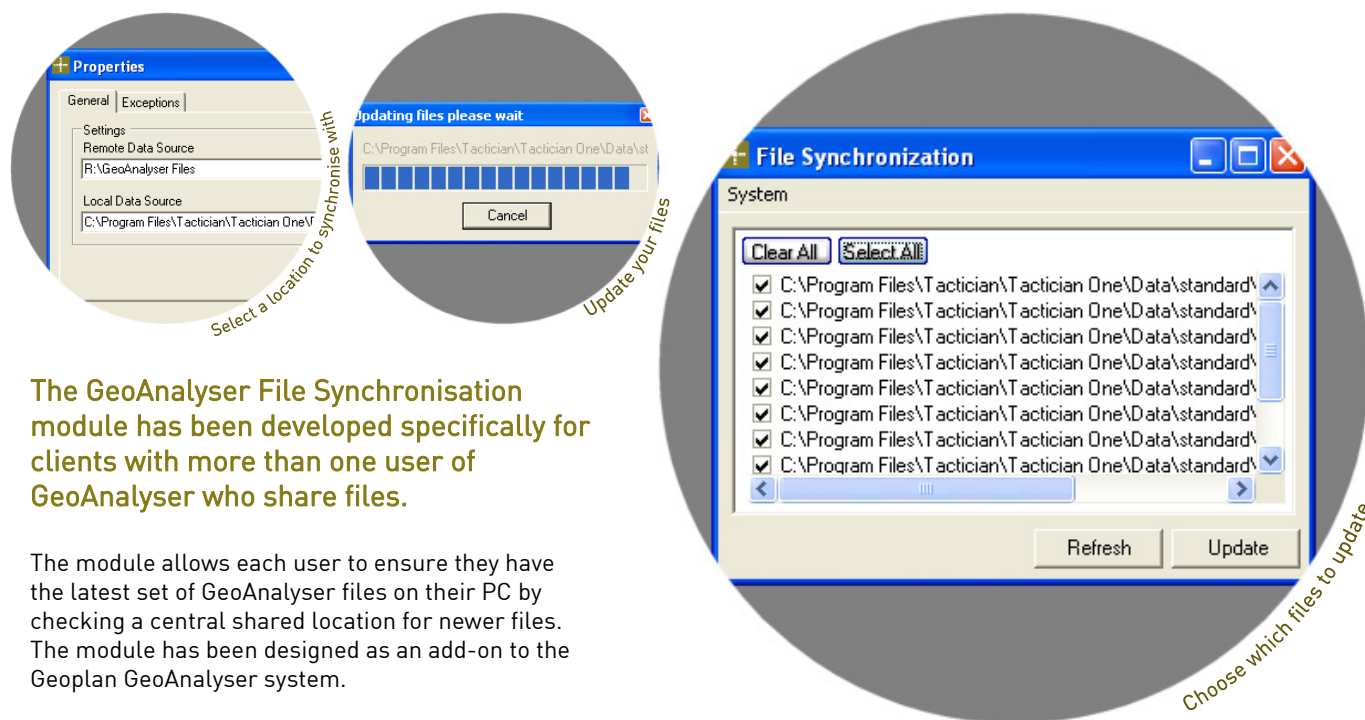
Properties

General | Exceptions

Settings
Remote Data Source
R:\GeoAnalyser Files

Local Data Source
C:\Program Files\Tactician\Tactician One\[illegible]

Select a location to synchronise with

Updating files please wait
C:\Program Files\Tactician\Tactician One\Data\st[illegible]

Cancel

Update your files

File Synchronization

System

Clear All Select All

C:\Program Files\Tactician\Tactician One\Data\standard\
C:\Program Files\Tactician\Tactician One\Data\standard\
C:\Program Files\Tactician\Tactician One\Data\standard\
C:\Program Files\Tactician\Tactician One\Data\standard\
C:\Program Files\Tactician\Tactician One\Data\standard\
C:\Program Files\Tactician\Tactician One\Data\standard\
C:\Program Files\Tactician\Tactician One\Data\standard\
C:\Program Files\Tactician\Tactician One\Data\standard\

Refresh Update

Choose which files to update

The GeoAnalyser File Synchronisation module has been developed specifically for clients with more than one user of GeoAnalyser who share files.

The module allows each user to ensure they have the latest set of GeoAnalyser files on their PC by checking a central shared location for newer files. The module has been designed as an add-on to the Geoplan GeoAnalyser system.